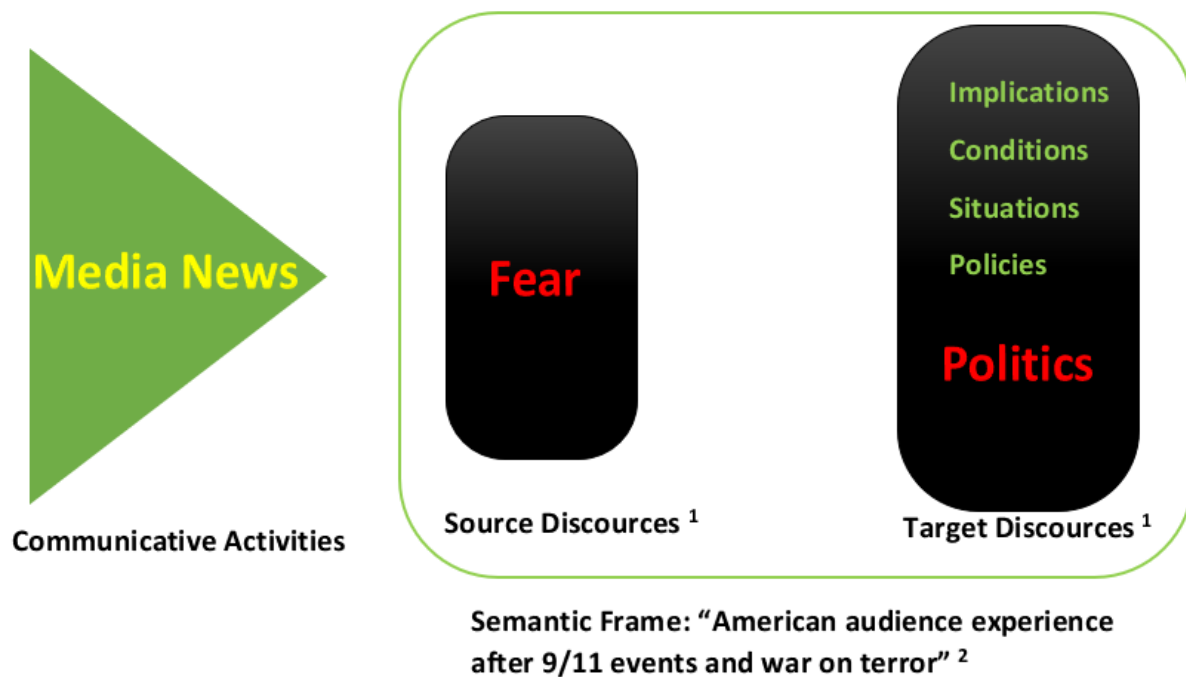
Media News

Communicative Activities

Fear

Source Discources $^1$

Implications

Conditions

Situations

Policies

Politics

Target Discources $^1$

Semantic Frame: "American audience experience after 9/11 events and war on terror" $^2$